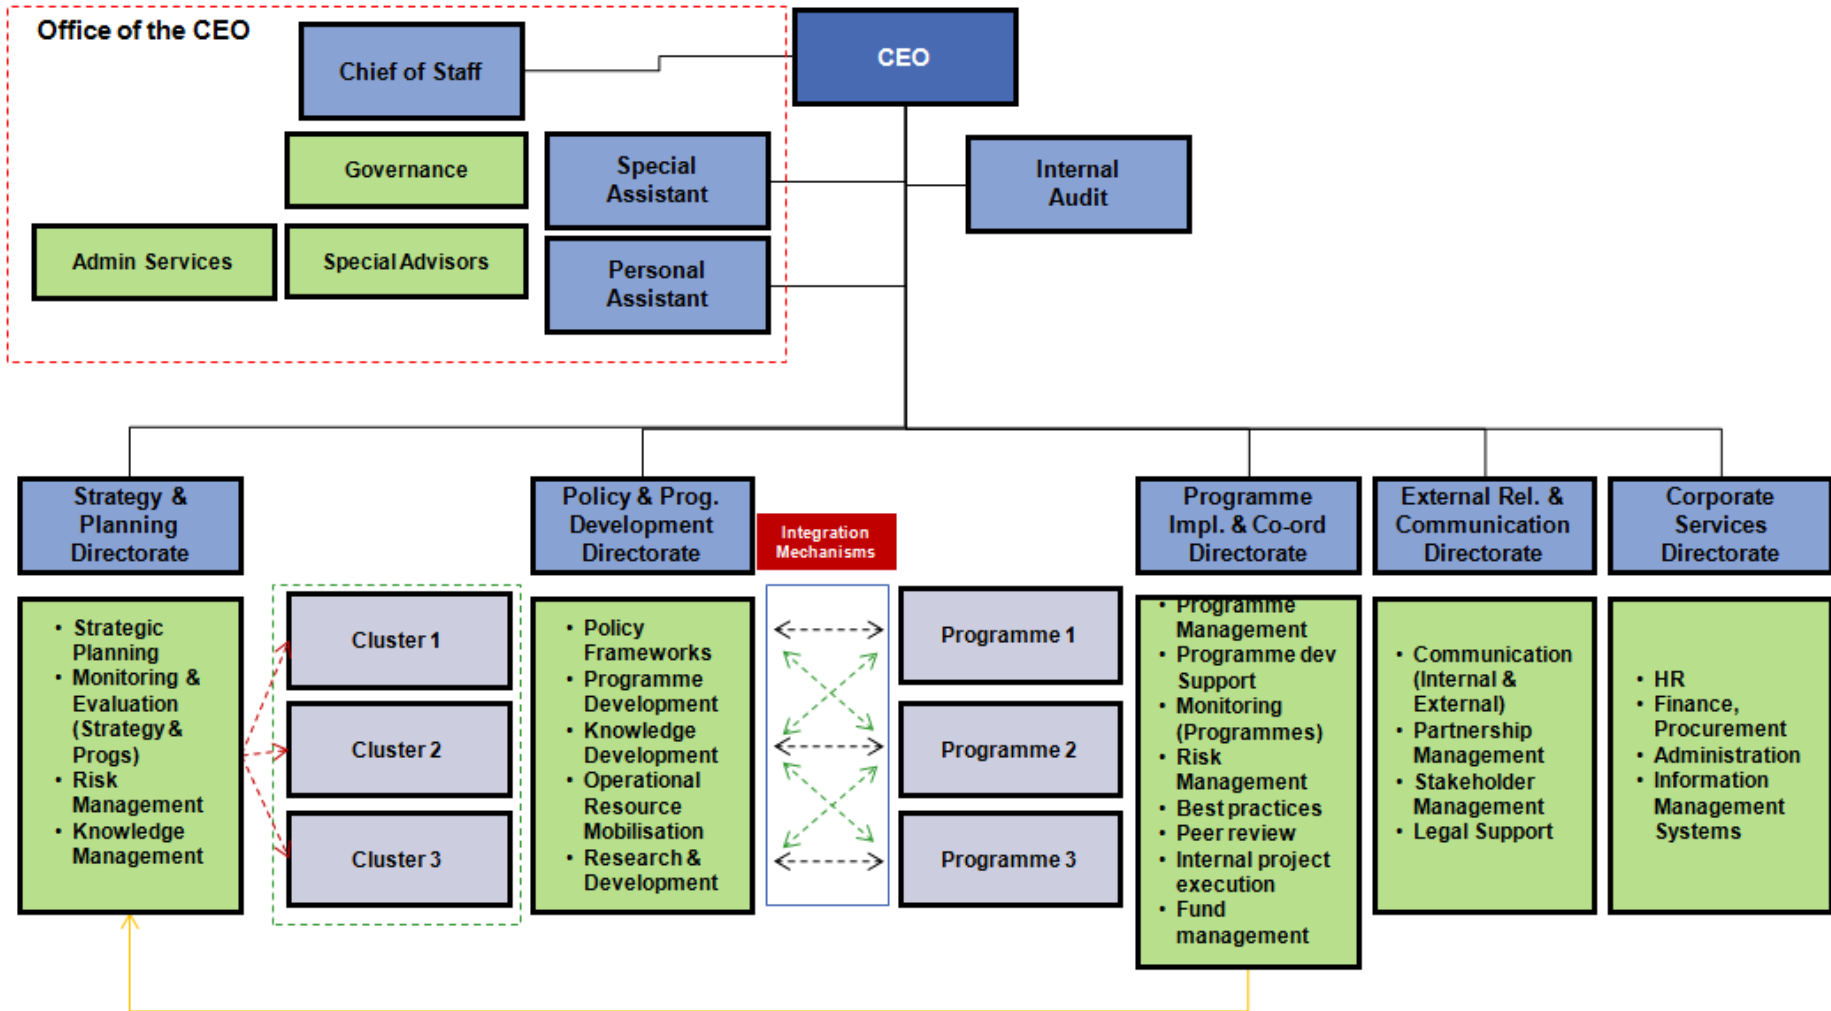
Office of the CEO

Chief of Staff

CEO

Governance

Special Assistant

Internal Audit

Admin Services

Special Advisors

Personal Assistant

Strategy & Planning Directorate

Policy & Prog. Development Directorate

Integration Mechanisms

Programme Impl. & Co-ord Directorate

External Rel. & Communication Directorate

Corporate Services Directorate

- Strategic Planning
- Monitoring & Evaluation (Strategy & Progs)
- Risk Management
- Knowledge Management

Cluster 1

Cluster 2

Cluster 3

- Policy Frameworks
- Programme Development
- Knowledge Development
- Operational Resource Mobilisation
- Research & Development

Programme 1

Programme 2

Programme 3

- Programme Management
- Programme dev Support
- Monitoring (Programmes)
- Risk Management
- Best practices
- Peer review
- Internal project execution
- Fund management

- Communication (Internal & External)
- Partnership Management
- Stakeholder Management
- Legal Support

- HR
- Finance, Procurement
- Administration
- Information Management Systems